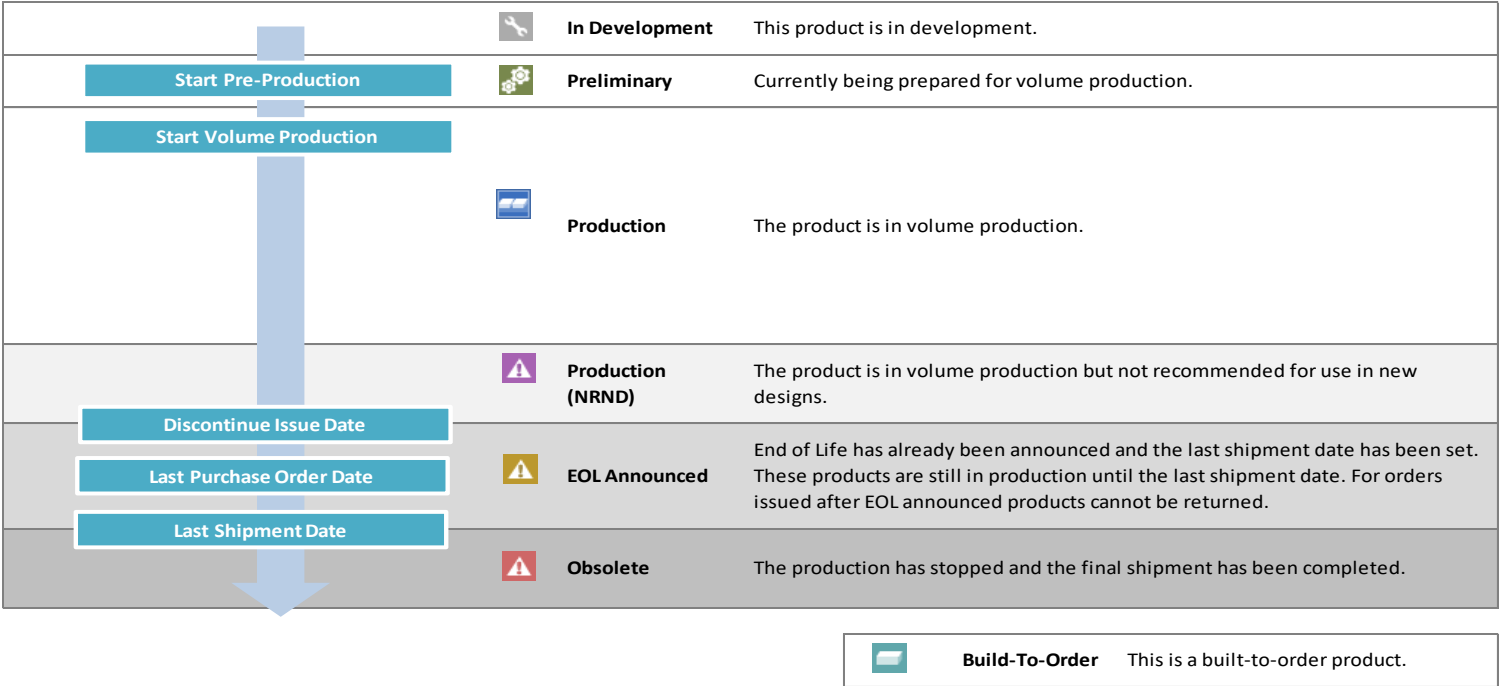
Start Pre-Production

Start Volume Production

Discontinue Issue Date

Last Purchase Order Date

Last Shipment Date

| | | |
|---|---|---|
| In Development | This product is in development. |
| Preliminary | Currently being prepared for volume production. |
| Production | The product is in volume production. |
| Production (NRND) | The product is in volume production but not recommended for use in new designs. |
| EOL Announced | End of Life has already been announced and the last shipment date has been set. These products are still in production until the last shipment date. For orders issued after EOL announced products cannot be returned. |
| Obsolete | The production has stopped and the final shipment has been completed. |

Build-To-Order This is a built-to-order product.